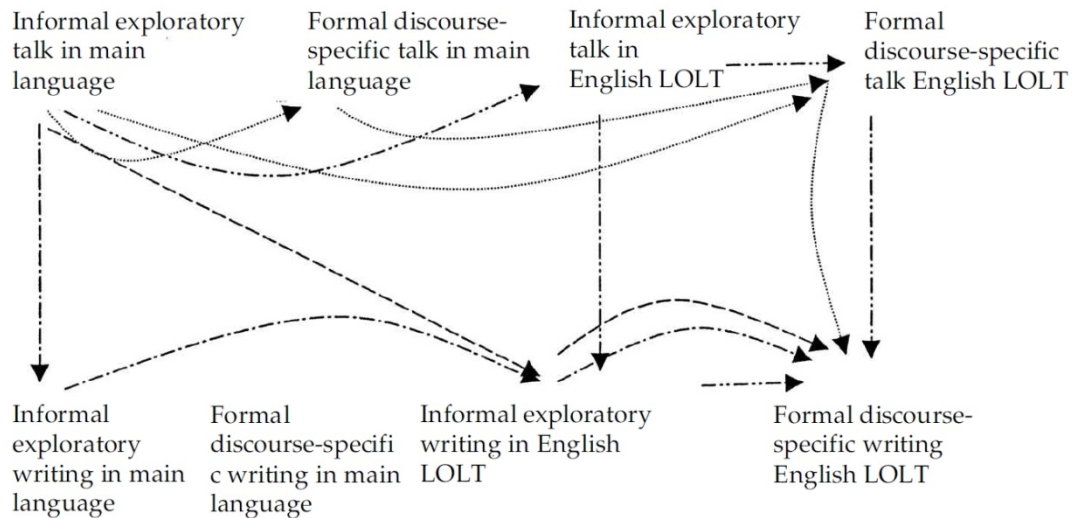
Informal exploratory talk in main language

Formal discourse-specific talk in main language

Informal exploratory talk in English LOLT

Formal discourse-specific talk English LOLT

Informal exploratory writing in main language

Formal discourse-specifi c writing in main language

Informal exploratory writing in English LOLT

Formal discourse-specific writing English LOLT